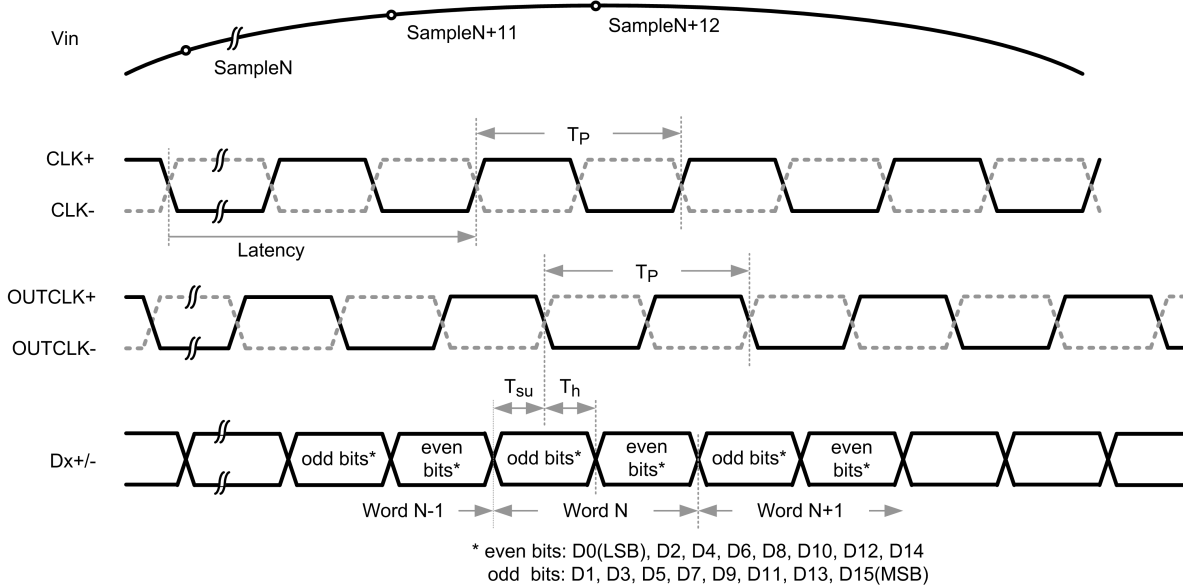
Vin

SampleN

SampleN+11

SampleN+12

$T_P$

CLK+

CLK-

Latency

$T_P$

OUTCLK+

OUTCLK-

$T_{su}$ $T_h$

Dx+/-

odd bits*

even bits*

odd bits*

even bits*

odd bits*

even bits*

Word N-1

Word N

Word N+1

* even bits: D0(LSB), D2, D4, D6, D8, D10, D12, D14
odd bits: D1, D3, D5, D7, D9, D11, D13, D15(MSB)